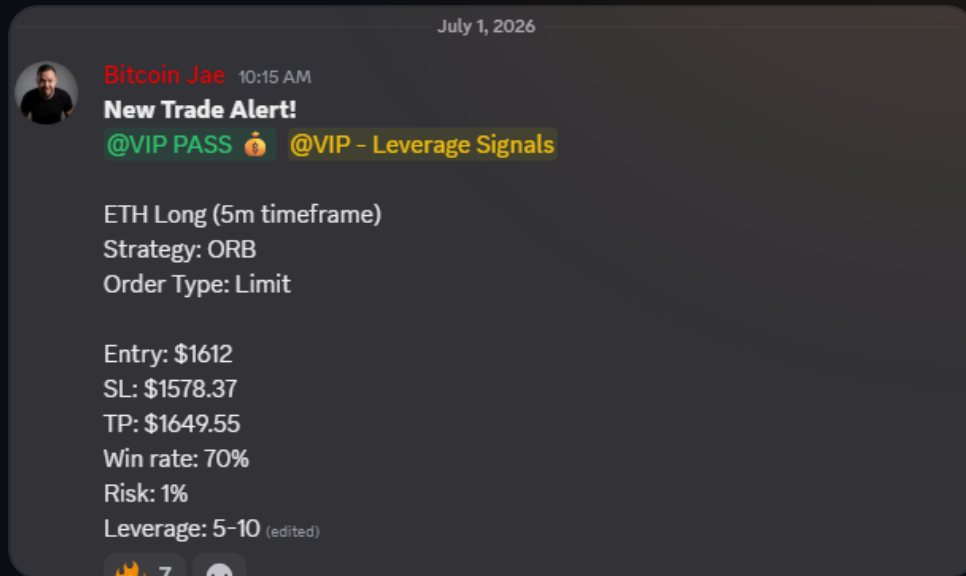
July 1, 2026

Bitcoin Jae 10:15 AM
**New Trade Alert!**
@VIP PASS 💰 @VIP - Leverage Signals

ETH Long (5m timeframe)
Strategy: ORB
Order Type: Limit

Entry: $1612
SL: $1578.37
TP: $1649.55
Win rate: 70%
Risk: 1%
Leverage: 5-10 (edited)

🔥 7